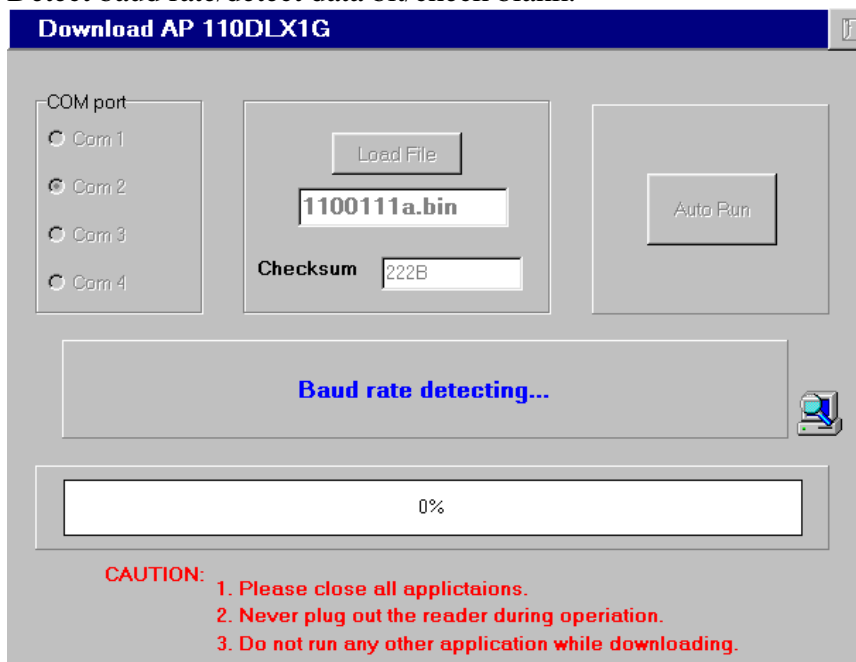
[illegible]

Download AP 110DLX1G

COM port

Com 1

Com 2

Com 3

Com 4

Load File

1100111a.bin

Checksum 222B

Auto Run

Baud rate detecting...

0%

CAUTION: 1. Please close all applictaions.
2. Never plug out the reader during operiation.
3. Do not run any other application while downloading.